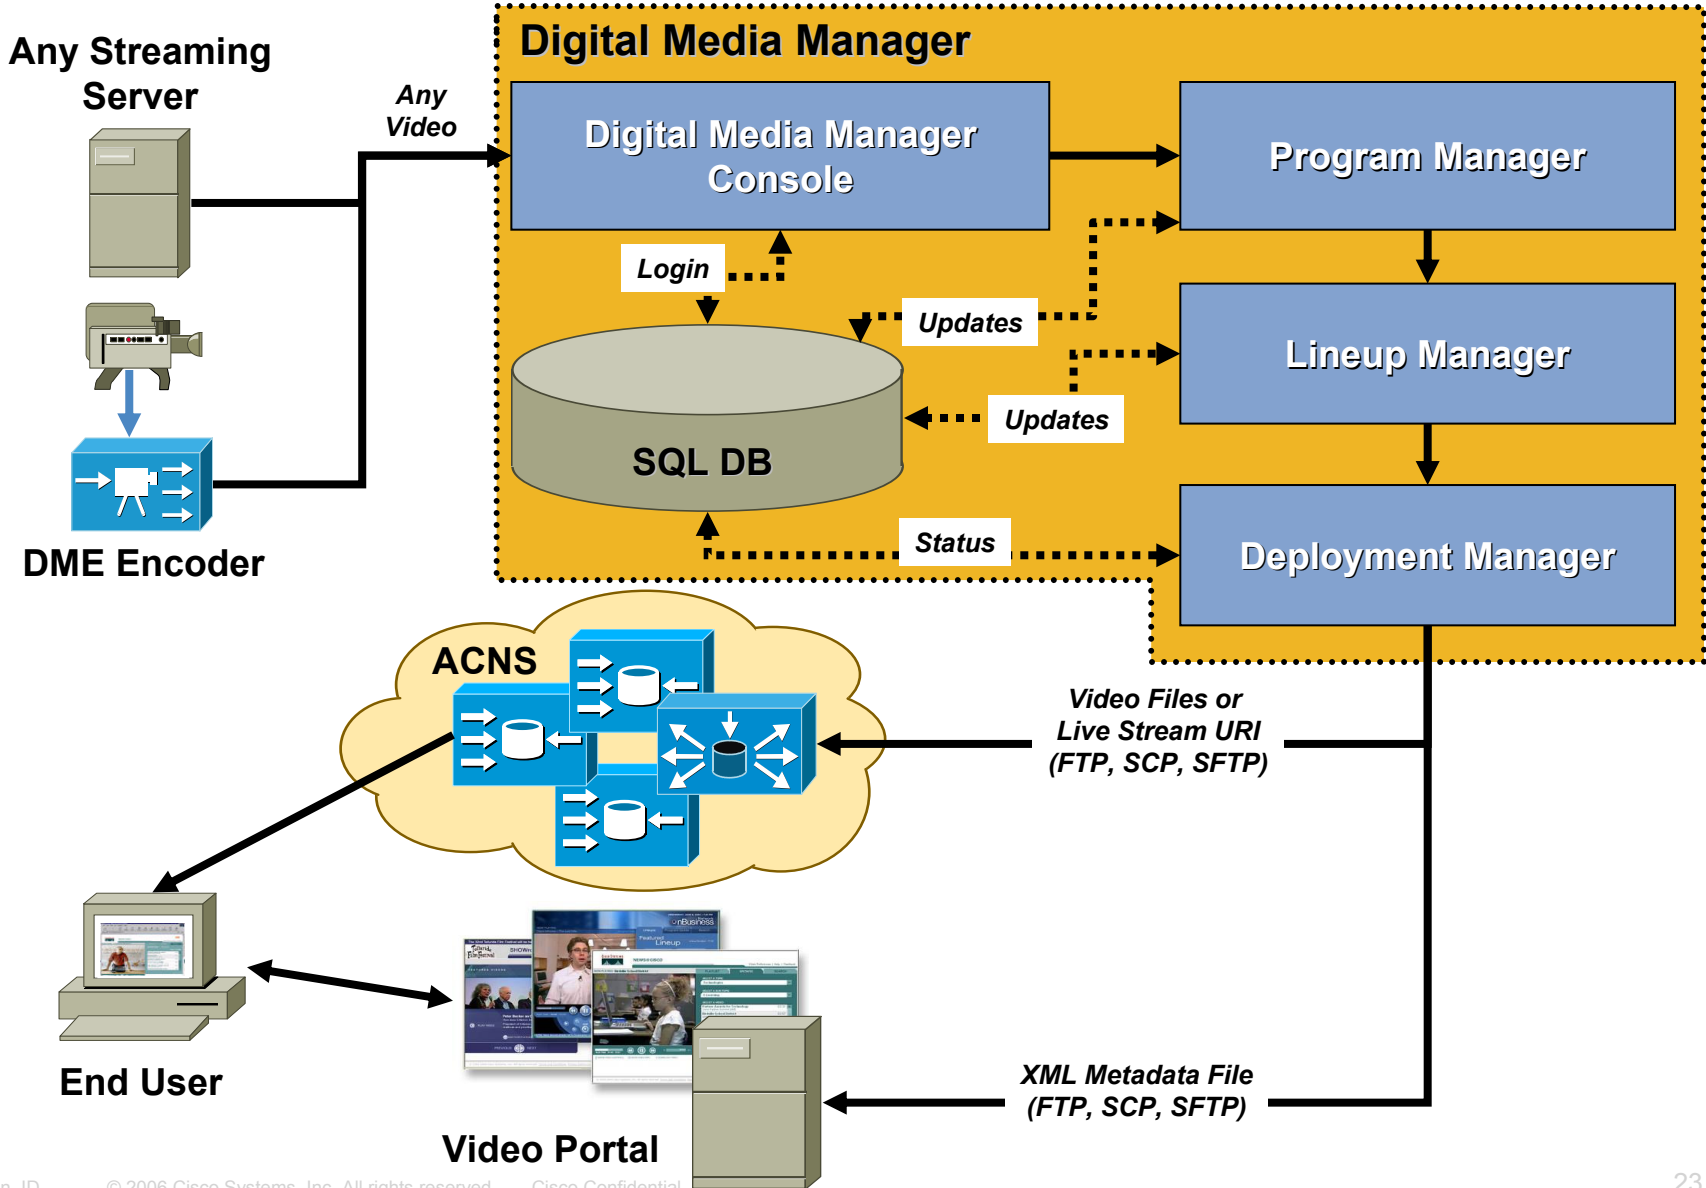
Any Streaming Server

Any Video

DME Encoder

Digital Media Manager

Digital Media Manager Console

Program Manager

Login

Updates

Lineup Manager

SQL DB

Updates

Status

Deployment Manager

ACNS

Video Files or Live Stream URI (FTP, SCP, SFTP)

End User

XML Metadata File (FTP, SCP, SFTP)

Video Portal

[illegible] © 2006 Cisco Systems, Inc. All rights reserved. Cisco Confidential 23